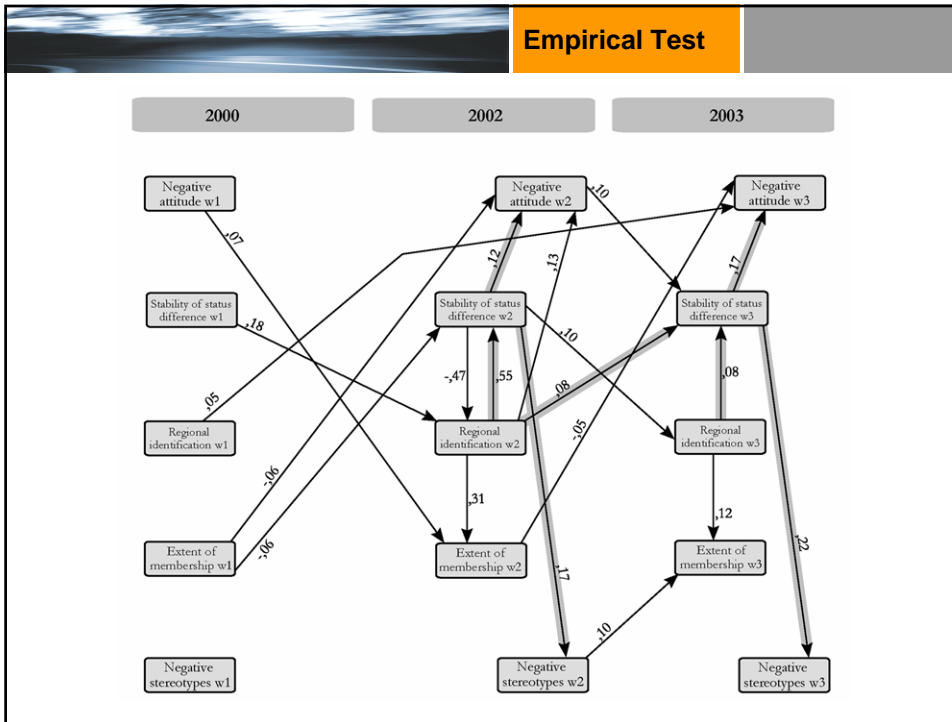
Empirical Test

2000

2002

2003

Negative attitude w1

Negative attitude w2

Negative attitude w3

Stability of status difference w1

Stability of status difference w2

Stability of status difference w3

Regional identification w1

Regional identification w2

Regional identification w3

Extent of membership w1

Extent of membership w2

Extent of membership w3

Negative stereotypes w1

Negative stereotypes w2

Negative stereotypes w3

,07

,18

,05

-,06

-,06

,12

,13

,10

,10

-,47

,55

,08

-,05

,31

,17

,17

,08

,12

,22

,10